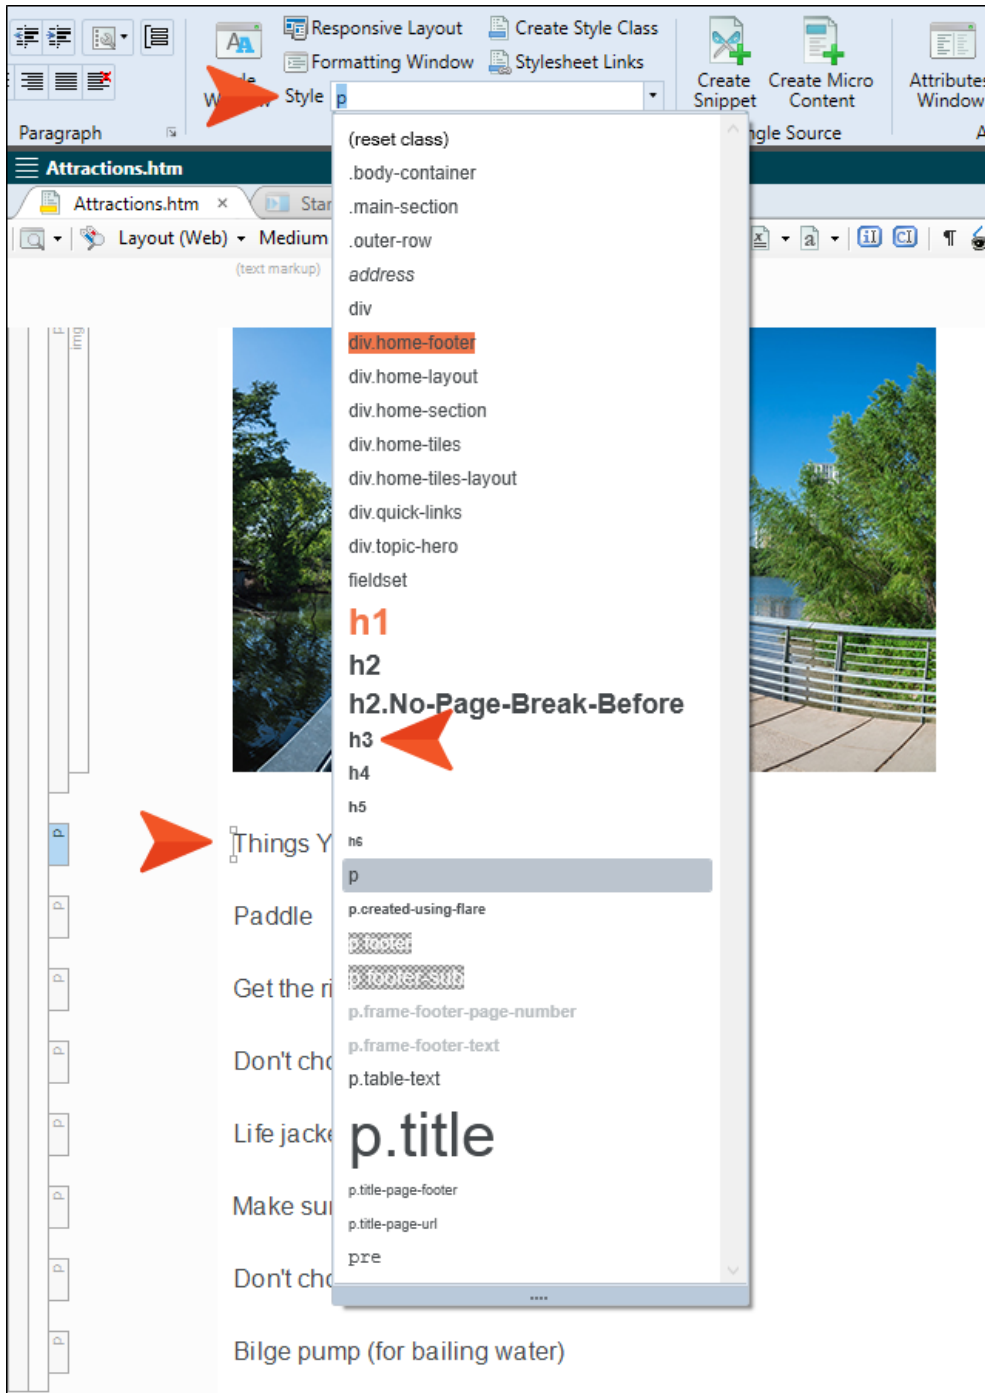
Responsive Layout
Create Style Class
Formatting Window
Stylesheet Links
Create Snippet
Create Micro Content
Attributes Window
Style p
Paragraph
gle Source
Attractions.htm
Attractions.htm ×
Star
Layout (Web)
Medium
(text markup)

(reset class)
.body-container
.main-section
.outer-row
address
div
div.home-footer
div.home-layout
div.home-section
div.home-tiles
div.home-tiles-layout
div.quick-links
div.topic-hero
fieldset
h1
h2
h2.No-Page-Break-Before
h3
h4
h5
h6
p
p.created-using-flare
p.footer
p.footer-sub
p.frame-footer-page-number
p.frame-footer-text
p.table-text
p.title
p.title-page-footer
p.title-page-url
pre

Things Y
Paddle
Get the ri
Don't ch
Life jacke
Make su
Don't ch
Bilge pump (for bailing water)